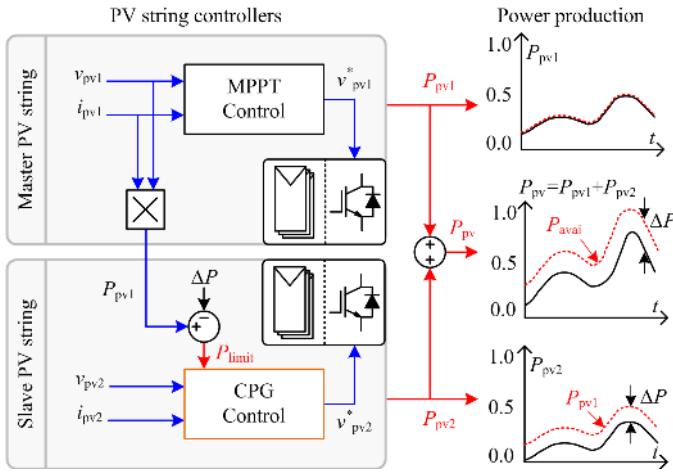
PV string controllers

Power production

Master PV string

$v_{\mathrm{pv1}}$

$i_{\mathrm{pv1}}$

MPPT Control

$v^*_{\mathrm{pv1}}$

$P_{\mathrm{pv1}}$

1.0

$P_{\mathrm{pv1}}$

0.5

0.0

$t$

$P_{\mathrm{pv}}=P_{\mathrm{pv1}}+P_{\mathrm{pv2}}$

1.0

$\Delta P$

$P_{\mathrm{avai}}$

0.5

0.0

$t$

+

+

$P_{\mathrm{pv}}$

Slave PV string

$P_{\mathrm{pv1}}$

$\Delta P$

+

−

$P_{\mathrm{limit}}$

$v_{\mathrm{pv2}}$

$i_{\mathrm{pv2}}$

CPG Control

$v^*_{\mathrm{pv2}}$

$P_{\mathrm{pv2}}$

1.0

$P_{\mathrm{pv2}}$

$P_{\mathrm{pv1}}$

$\Delta P$

0.5

0.0

$t$